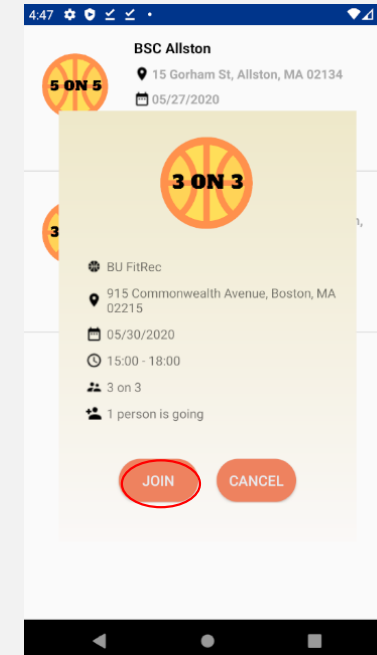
4:47

5 ON 5

BSC Allston

15 Gorham St, Allston, MA 02134

05/27/2020

3

3 ON 3

BU FitRec

915 Commonwealth Avenue, Boston, MA 02215

05/30/2020

15:00 - 18:00

3 on 3

1 person is going

JOIN

CANCEL